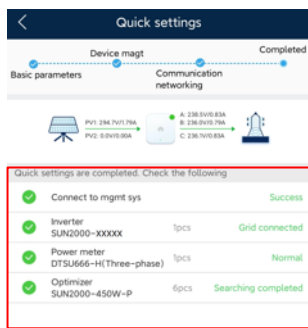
Quick settings

Device magt

Completed

Basic parameters

Communication networking

PV1: 294.7V/1.79A
PV2: 0.0V/0.00A

A: 238.5V/0.83A
B: 236.0V/0.79A
C: 236.1V/0.83A

Quick settings are completed. Check the following

| | | |
|---|---|---|
| Connect to mgmt sys | | Success |
| Inverter SUN2000-XXXXX | 1pcs | Grid connected |
| Power meter DTSU666-H(Three-phase) | 1pcs | Normal |
| Optimizer SUN2000-450W-P | 6pcs | Searching completed |